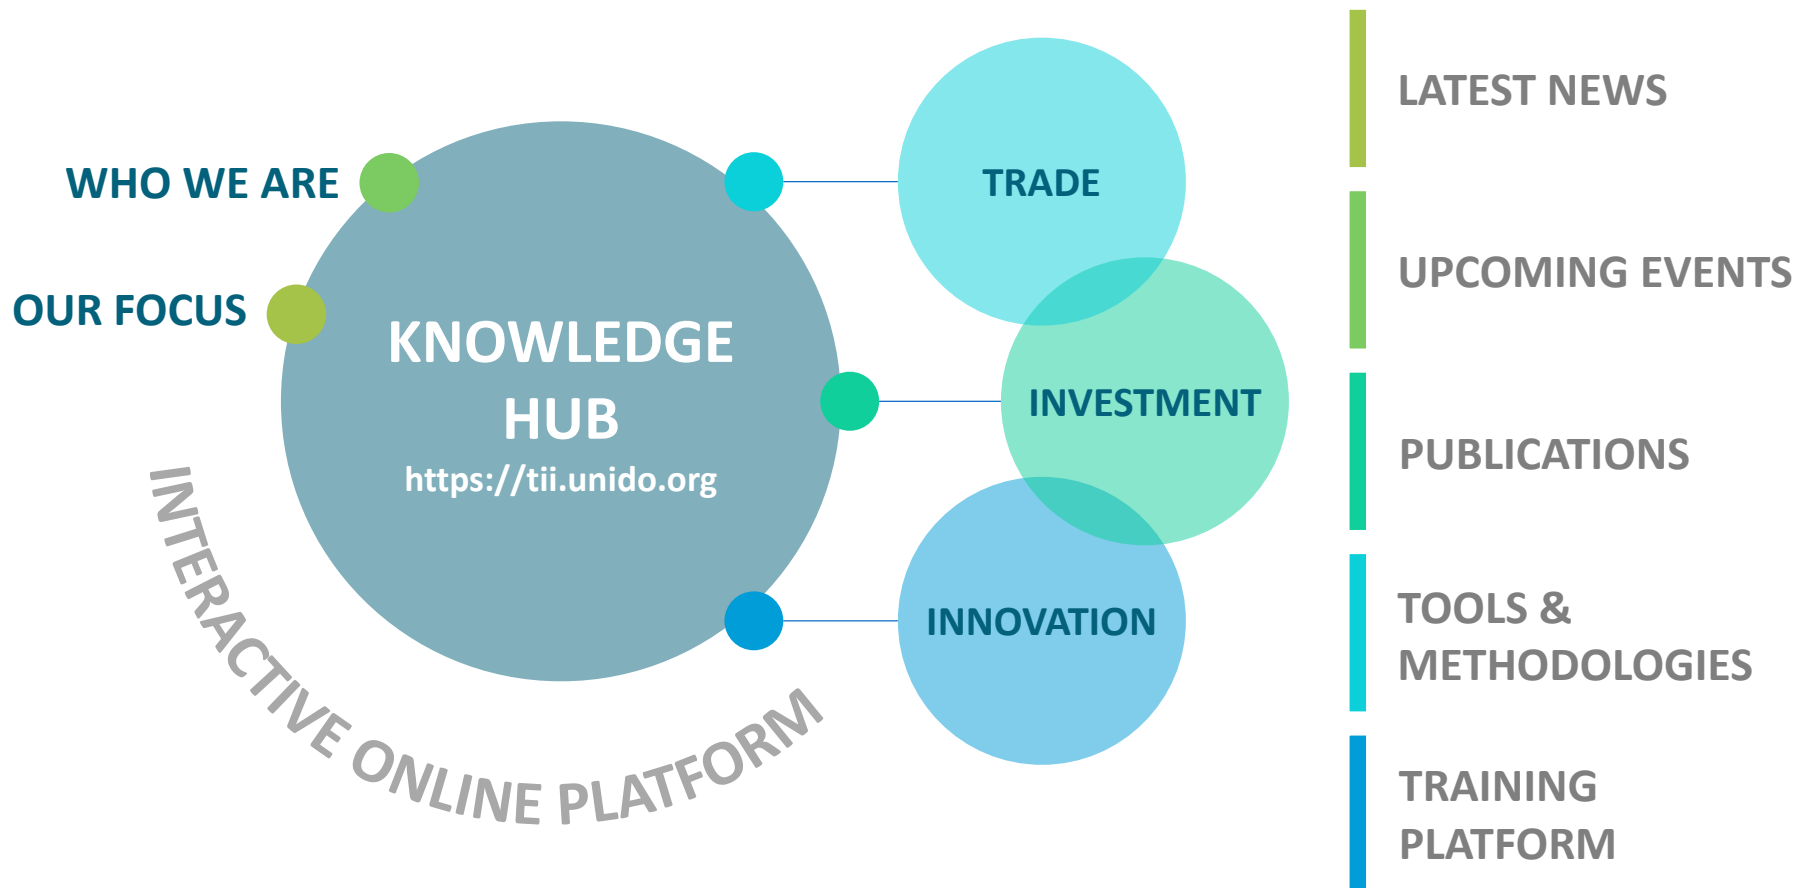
WHO WE ARE

OUR FOCUS

KNOWLEDGE HUB
https://tii.unido.org

INTERACTIVE ONLINE PLATFORM

TRADE

INVESTMENT

INNOVATION

LATEST NEWS

UPCOMING EVENTS

PUBLICATIONS

TOOLS & METHODOLOGIES

TRAINING PLATFORM